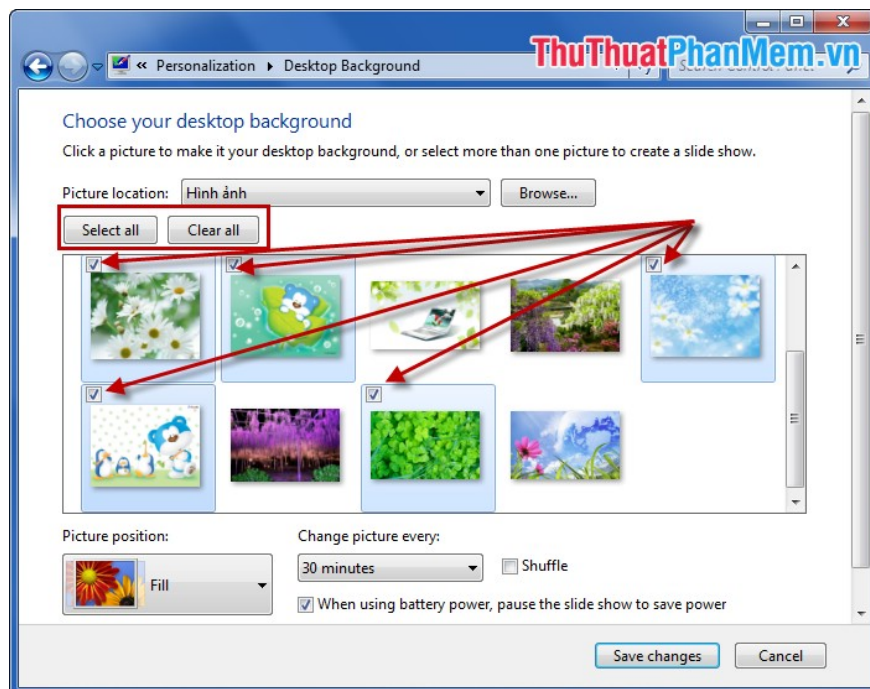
« Personalization ▸ Desktop Background

ThuThuatPhanMem.vn

Choose your desktop background

Click a picture to make it your desktop background, or select more than one picture to create a slide show.

Picture location: Hình ảnh

Browse...

Select all

Clear all

Picture position:

Fill

Change picture every:

30 minutes

Shuffle

When using battery power, pause the slide show to save power

Save changes

Cancel